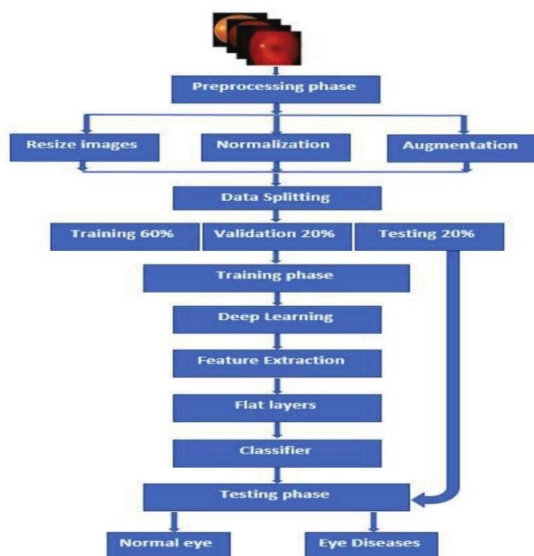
Preprocessing phase

Resize images

Normalization

Augmentation

Data Splitting

Training 60%

Validation 20%

Testing 20%

Training phase

Deep Learning

Feature Extraction

Flat layers

Classifier

Testing phase

Normal eye

Eye Diseases